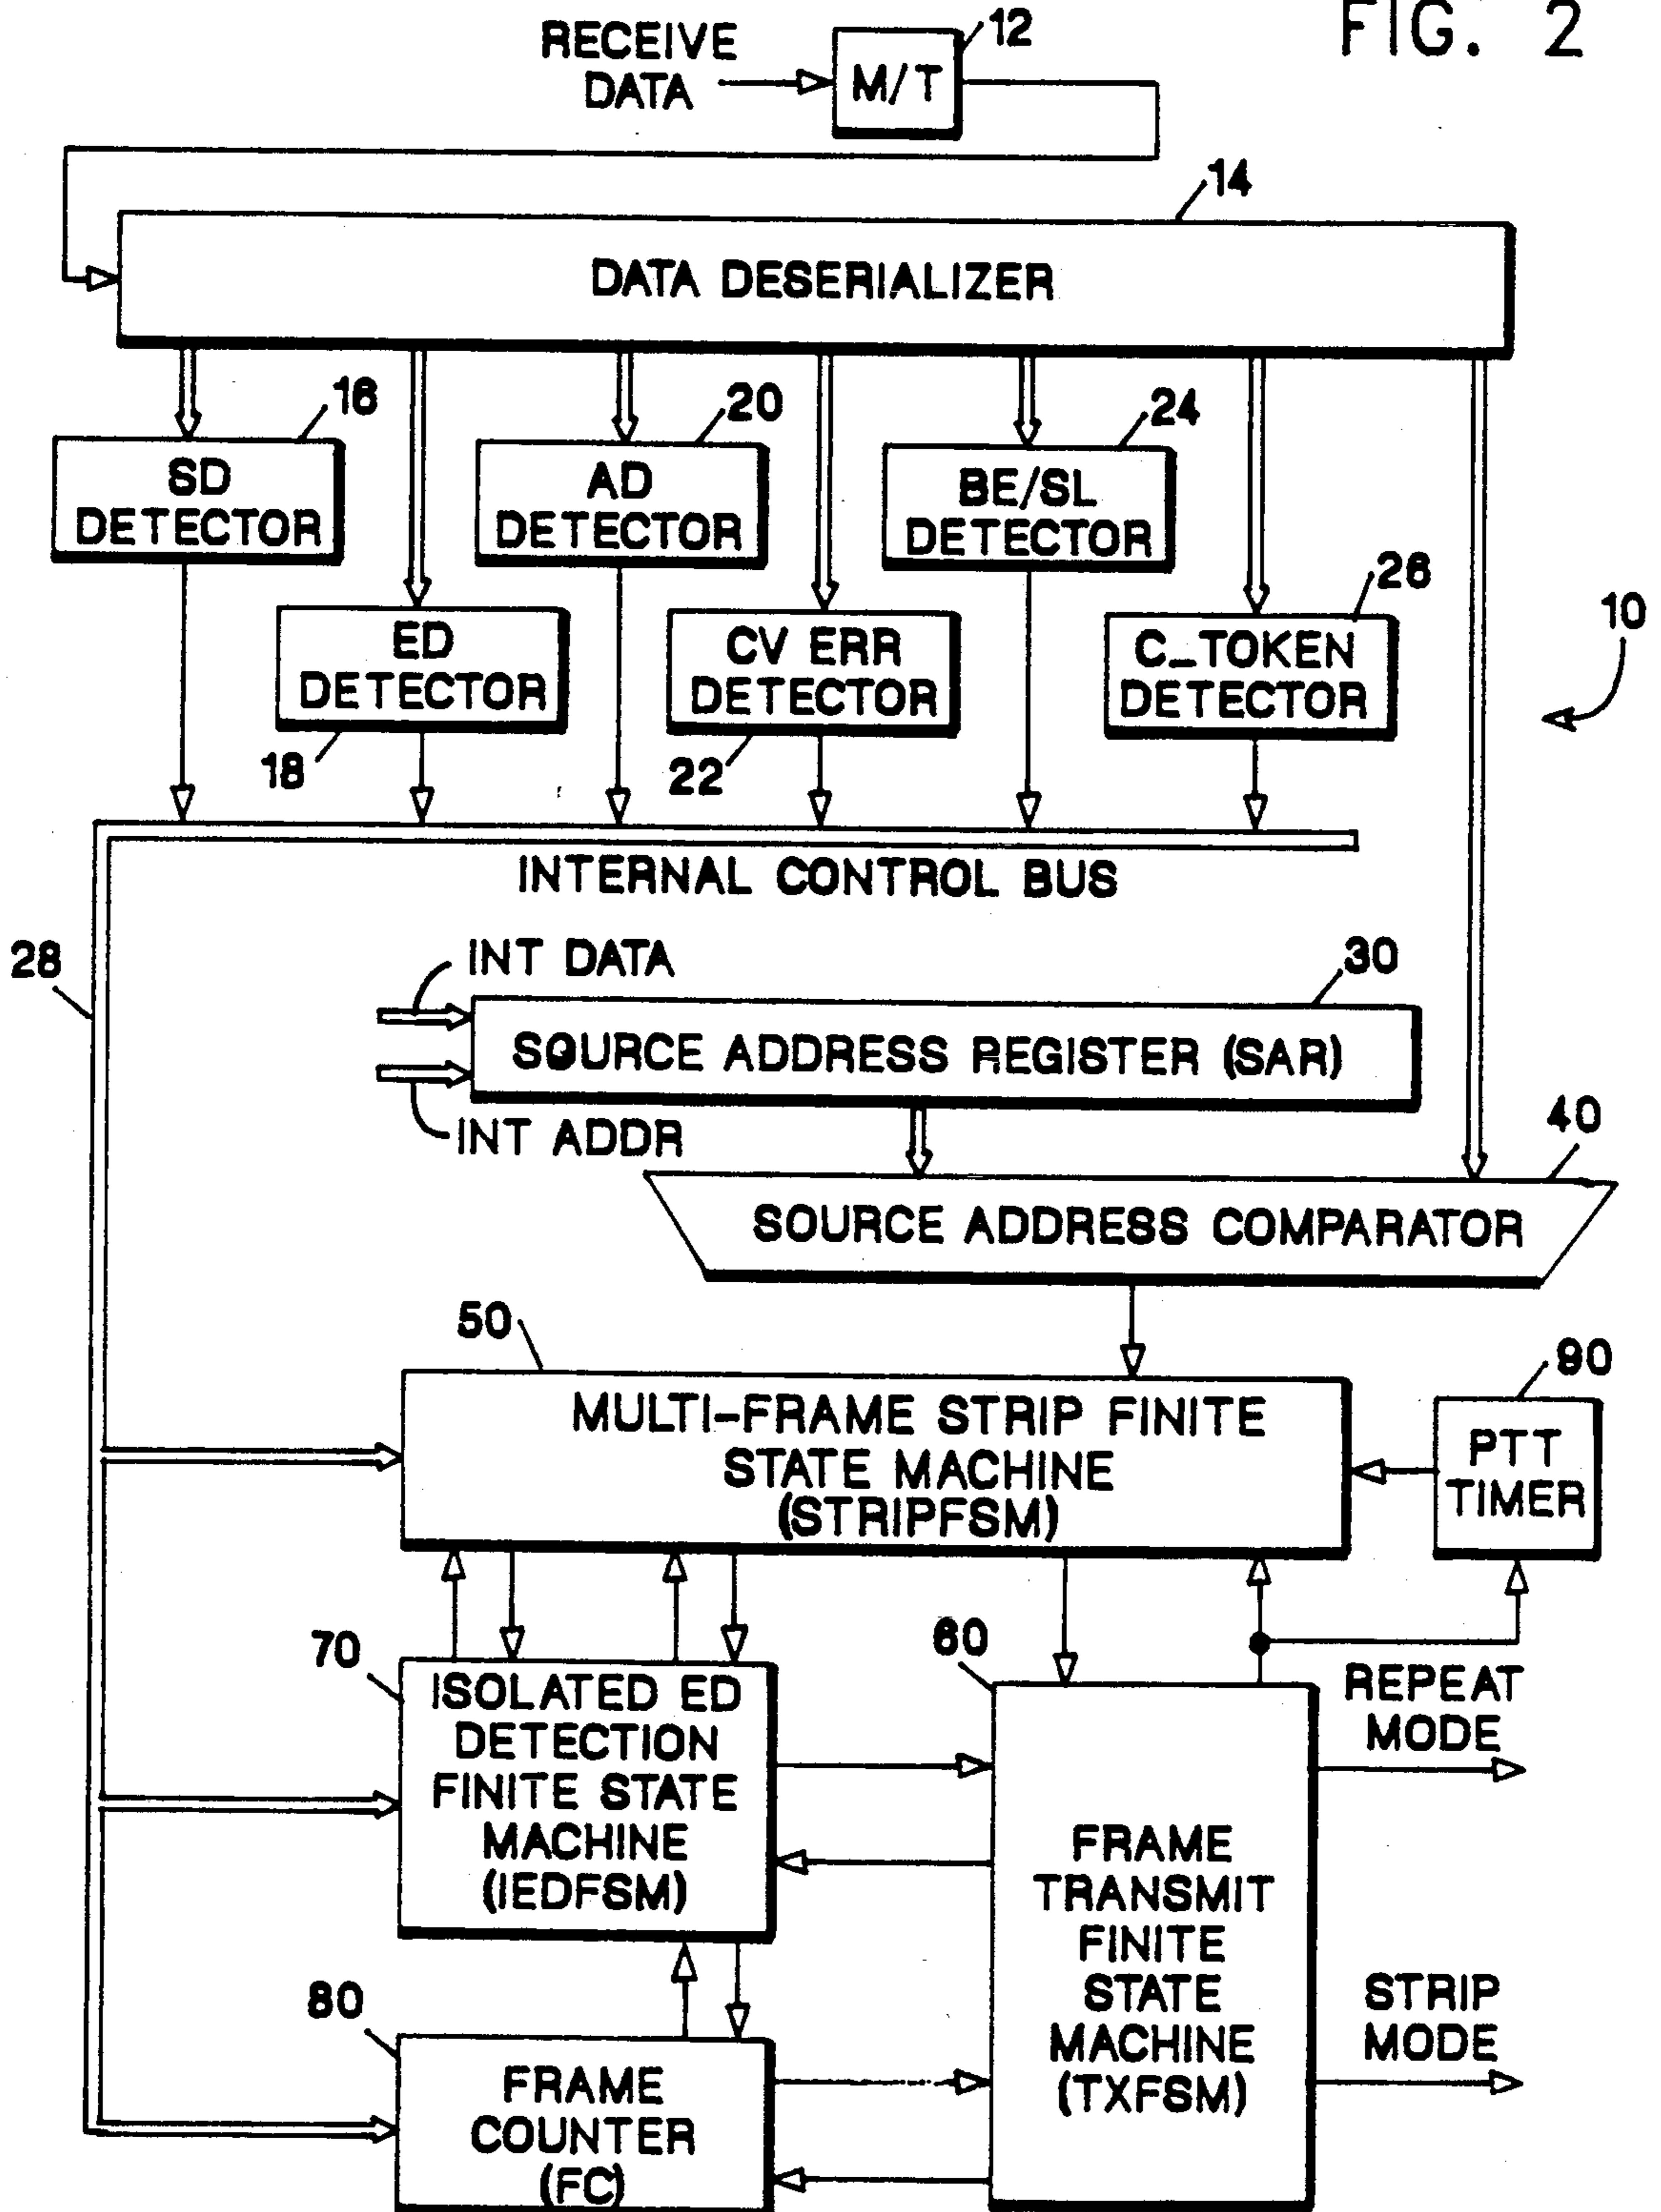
FIG. 2

RECEIVE DATA

M/T

12

14

DATA DESERIALIZER

16

SD DETECTOR

20

AD DETECTOR

24

BE/SL DETECTOR

ED DETECTOR

18

CV ERR DETECTOR

22

26

C_TOKEN DETECTOR

10

INTERNAL CONTROL BUS

28

INT DATA

30

SOURCE ADDRESS REGISTER (SAR)

INT ADDR

40

SOURCE ADDRESS COMPARATOR

50

MULTI-FRAME STRIP FINITE STATE MACHINE (STRIPFSM)

90

PTT TIMER

70

ISOLATED ED DETECTION FINITE STATE MACHINE (IEDFSM)

60

FRAME TRANSMIT FINITE STATE MACHINE (TXFSM)

REPEAT MODE

STRIP MODE

80

FRAME COUNTER (FC)